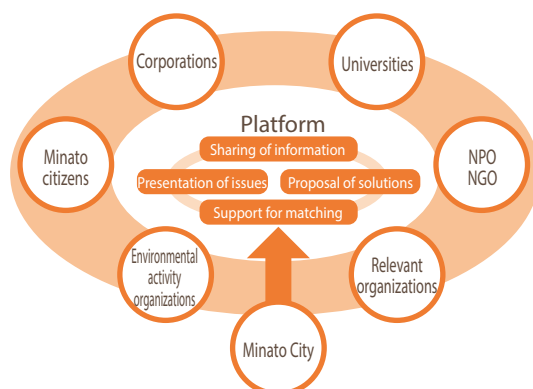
Corporations

Universities

Platform

Sharing of information

Minato citizens

NPO NGO

Presentation of issues

Proposal of solutions

Support for matching

Environmental activity organizations

Relevant organizations

Minato City